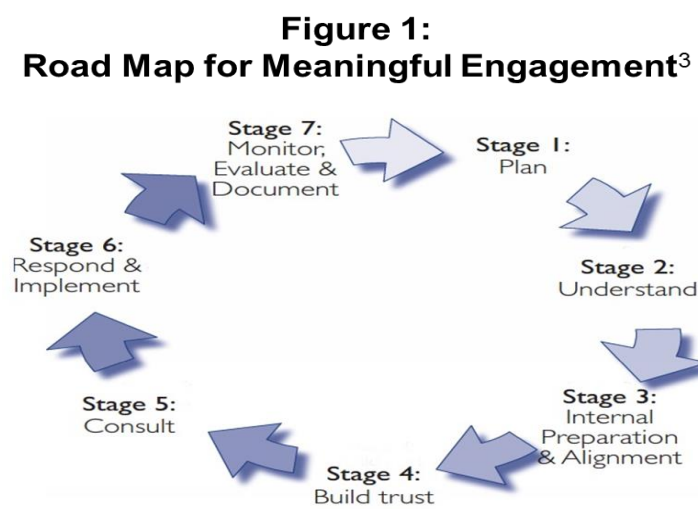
Figure 1:
Road Map for Meaningful Engagement$^3$

Stage 1:
Plan

Stage 2:
Understand

Stage 3:
Internal Preparation & Alignment

Stage 4:
Build trust

Stage 5:
Consult

Stage 6:
Respond & Implement

Stage 7:
Monitor, Evaluate & Document